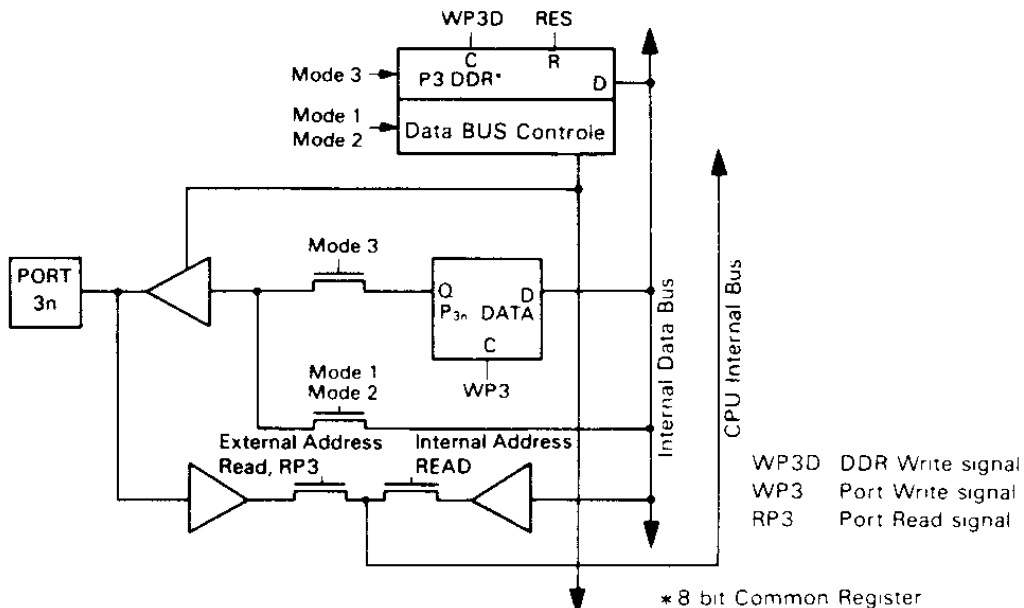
WP3D RES
C R
Mode 3 P3 DDR* D
Mode 1
Mode 2 Data BUS Controle

PORT 3n

Mode 3

Q D
$P_{3n}$ DATA
C
WP3

Mode 1
Mode 2

External Address Read, RP3
Internal Address READ

Internal Data Bus
CPU Internal Bus

WP3D DDR Write signal
WP3 Port Write signal
RP3 Port Read signal

* 8 bit Common Register